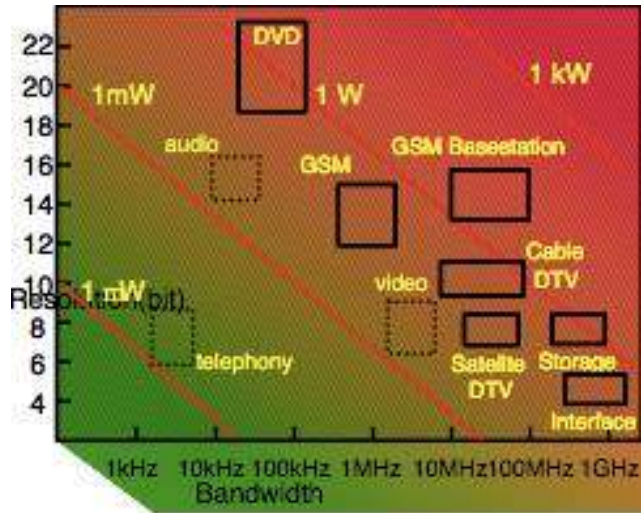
22
20
18
16
14
12
10
8
6
4

Resolution (bit)

1mW
1 W
1 kW
1 μW

DVD
audio
GSM
GSM Basestation
Cable DTV
video
telephony
Satellite DTV
Storage
Interface

1kHz
10kHz
100kHz
1MHz
10MHz
100MHz
1GHz
Bandwidth